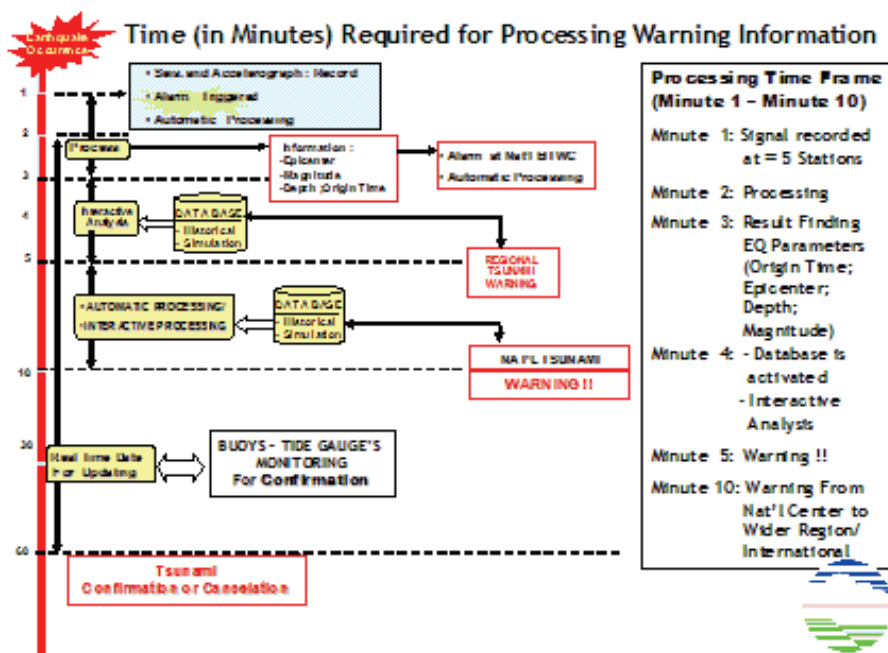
Earthquake Occurrence

Time (in Minutes) Required for Processing Warning Information

1
2
3
4
5
10
30
60

• Seis. and Accelerograph : Record
• Alarm Triggered
• Automatic Processing

Process

Information :
-Epicenter
-Magnitude
-Depth ;Origin Time

• Alarm at Nat'l EITWC
• Automatic Processing

Interactive Analysis

DATABASE
- Historical
- Simulation

REGIONAL TSUNAMI WARNING

•AUTOMATIC PROCESSING/
•INTERACTIVE PROCESSING

DATABASE
- Historical
- Simulation

NAT'L TSUNAMI

WARNING !!

Real time Data For Updating

BUOYS - TIDE GAUGE'S MONITORING
For Confirmation

Tsunami
Confirmation or Cancelation

Processing Time Frame
(Minute 1 – Minute 10)

Minute 1: Signal recorded at = 5 Stations

Minute 2: Processing

Minute 3: Result Finding EQ Parameters (Origin Time; Epicenter; Depth; Magnitude)

Minute 4: - Database is activated
- Interactive Analysis

Minute 5: Warning !!

Minute 10: Warning From Nat'l Center to Wider Region/ International